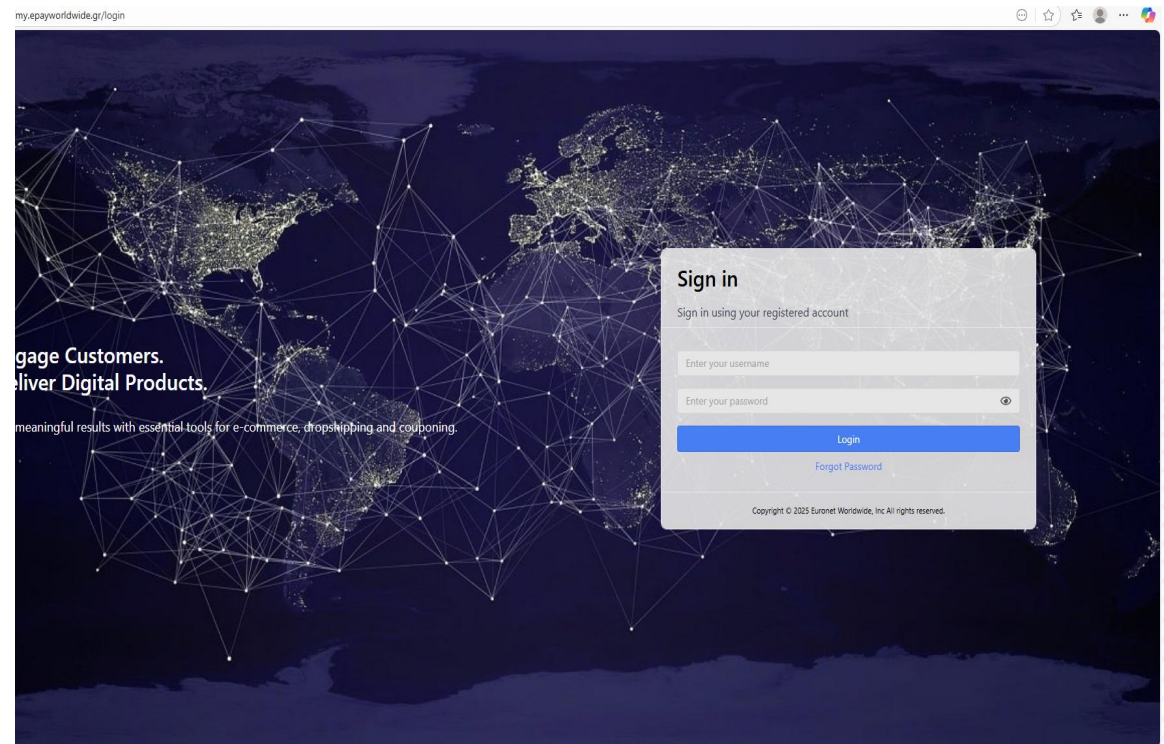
my.epayworldwide.gr/login

gage Customers.
eliver Digital Products.

meaningful results with essential tools for e-commerce, dropshipping and couponing.

Sign in

Sign in using your registered account

Enter your username

Enter your password

Login

Forgot Password

Copyright © 2025 Euronet Worldwide, Inc All rights reserved.